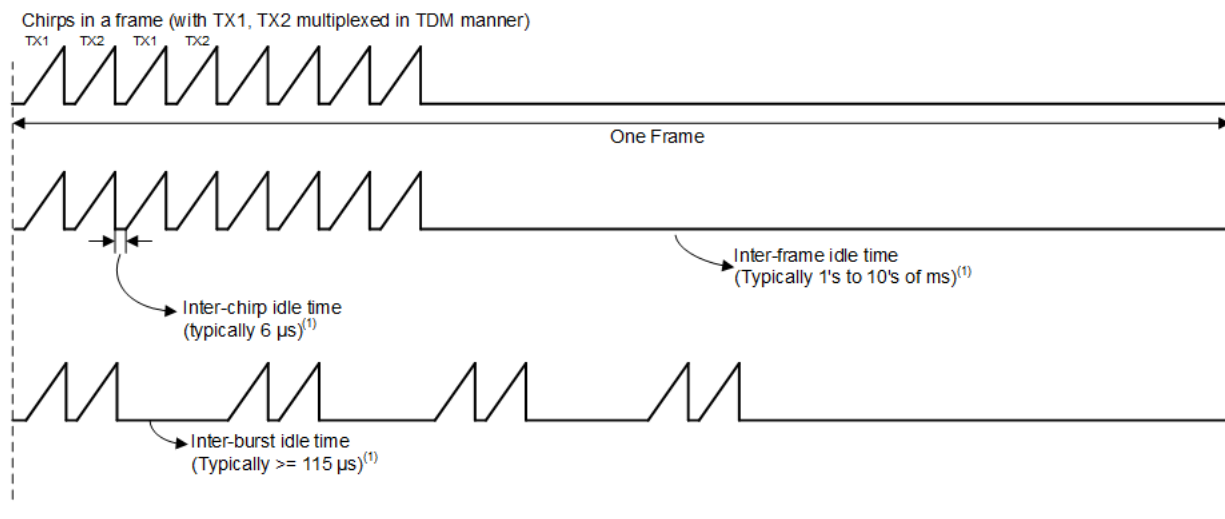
Chirps in a frame (with TX1, TX2 multiplexed in TDM manner)

TX1 TX2 TX1 TX2

One Frame

Inter-frame idle time
(Typically 1's to 10's of ms)$^{(1)}$

Inter-chirp idle time
(typically 6 µs)$^{(1)}$

Inter-burst idle time
(Typically >= 115 µs)$^{(1)}$